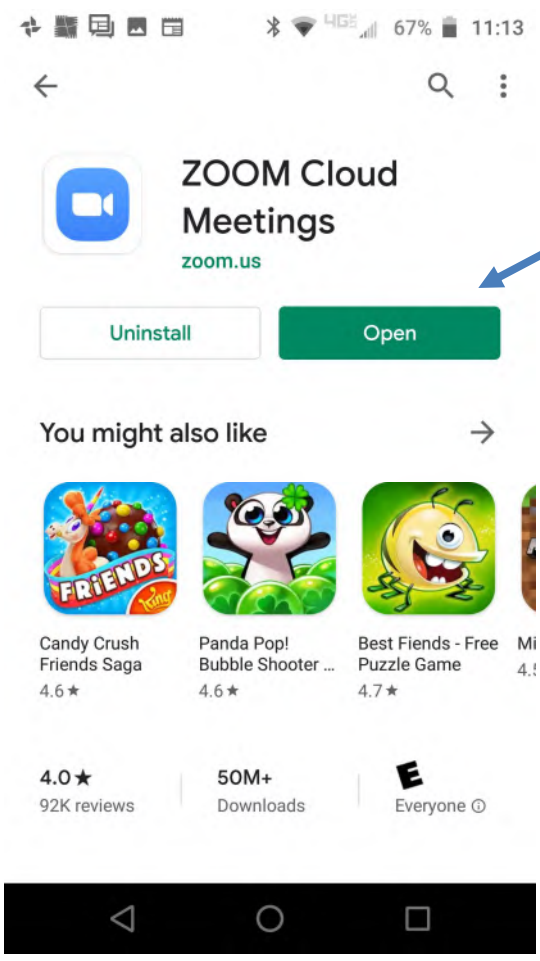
4G 67% 11:13

ZOOM Cloud Meetings
zoom.us

Uninstall
Open

You might also like

FRIENDS
King

Candy Crush Friends Saga
4.6★

Panda Pop! Bubble Shooter ...
4.6★

Best Fiends - Free Puzzle Game
4.7★

Mi
4.5

4.0★
92K reviews

50M+
Downloads

E
Everyone ⓘ